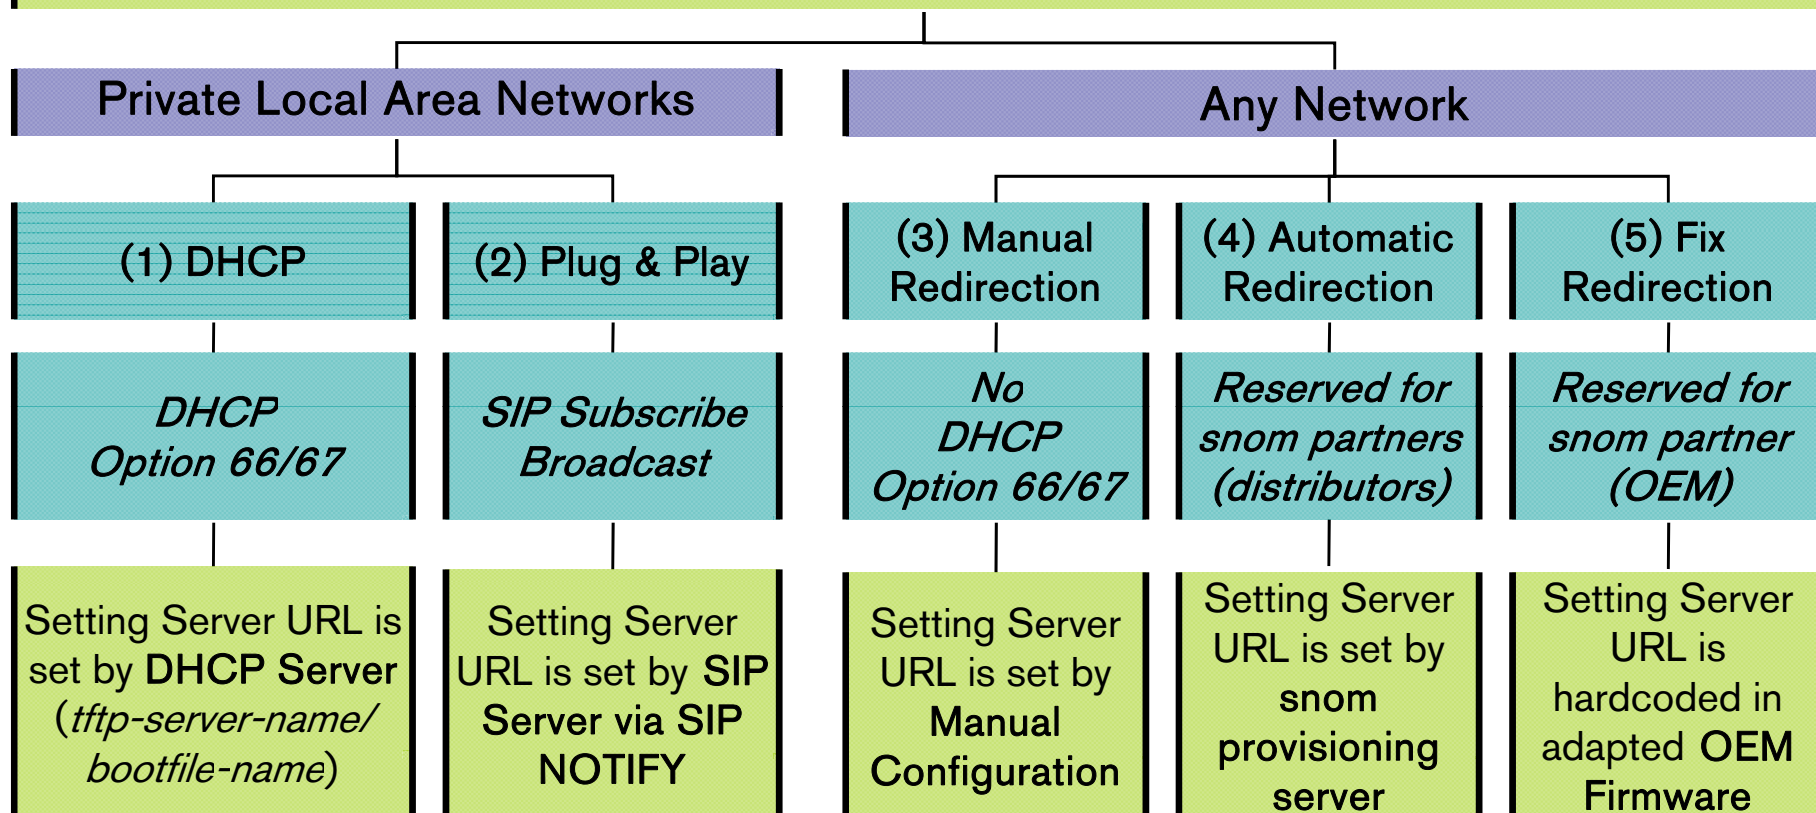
Private Local Area Networks

Any Network

(1) DHCP

(2) Plug & Play

(3) Manual Redirection

(4) Automatic Redirection

(5) Fix Redirection

DHCP Option 66/67

SIP Subscribe Broadcast

No DHCP Option 66/67

Reserved for snom partners (distributors)

Reserved for snom partner (OEM)

Setting Server URL is set by DHCP Server (tftp-server-name/ bootfile-name)

Setting Server URL is set by SIP Server via SIP NOTIFY

Setting Server URL is set by Manual Configuration

Setting Server URL is set by snom provisioning server

Setting Server URL is hardcoded in adapted OEM Firmware